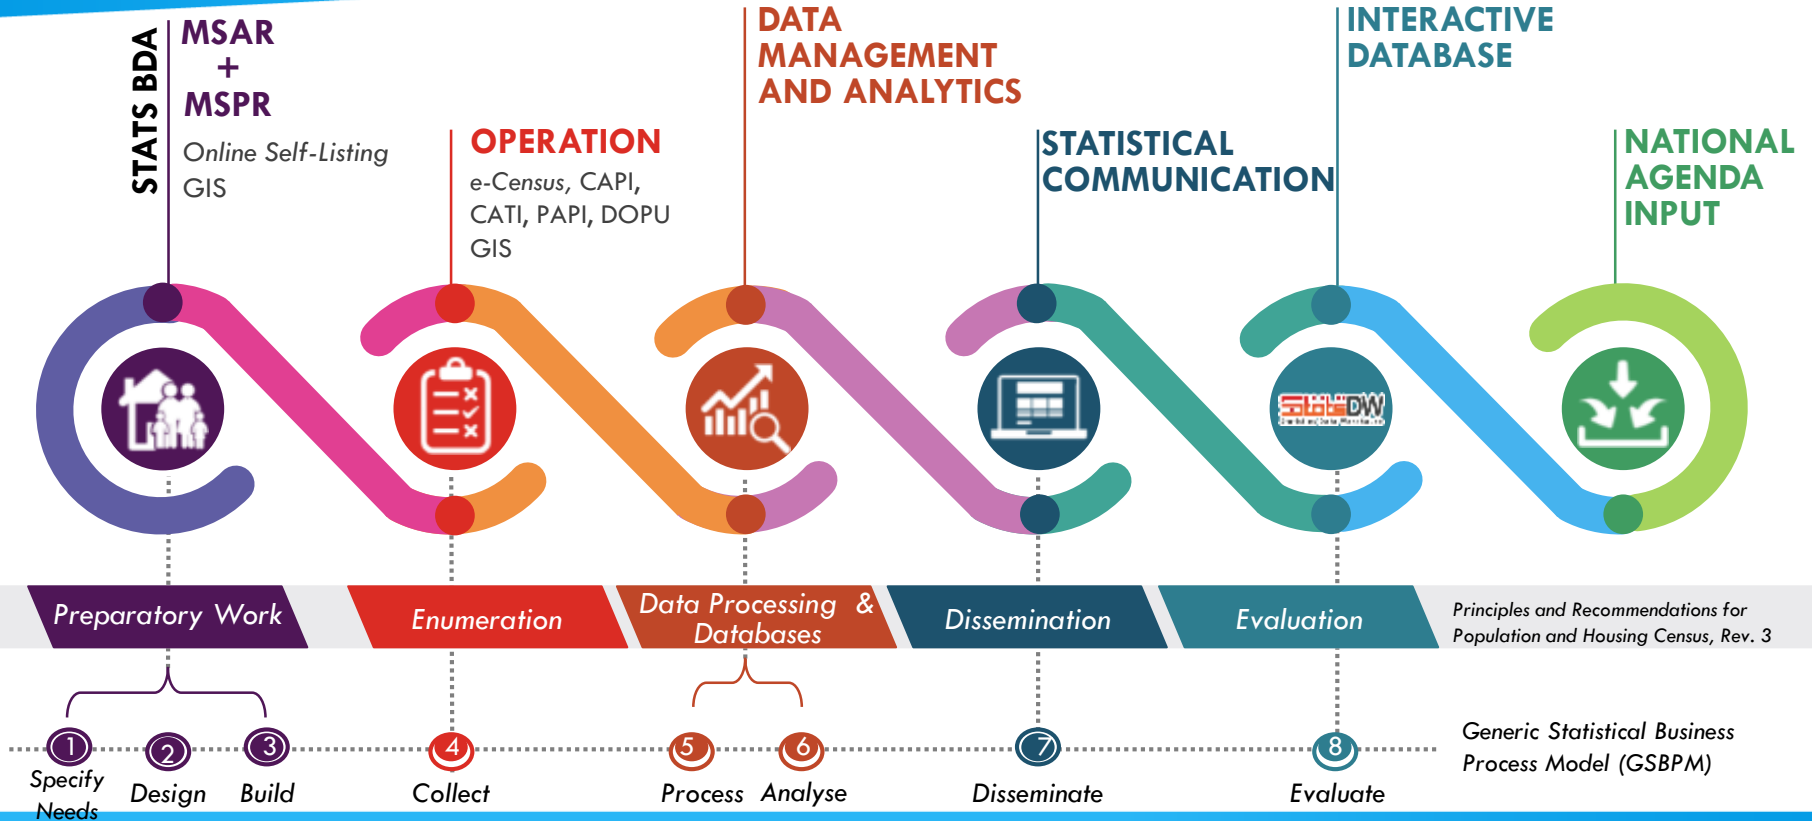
STATS BDA

MSAR
+
MSPR
Online Self-Listing
GIS

OPERATION
e-Census, CAPI, CATI, PAPI, DOPU
GIS

DATA MANAGEMENT AND ANALYTICS

STATISTICAL COMMUNICATION

INTERACTIVE DATABASE

NATIONAL AGENDA INPUT

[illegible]DW

Preparatory Work

Enumeration

Data Processing & Databases

Dissemination

Evaluation

Principles and Recommendations for Population and Housing Census, Rev. 3

1 Specify Needs
2 Design
3 Build
4 Collect
5 Process
6 Analyse
7 Disseminate
8 Evaluate

Generic Statistical Business Process Model (GSBPM)